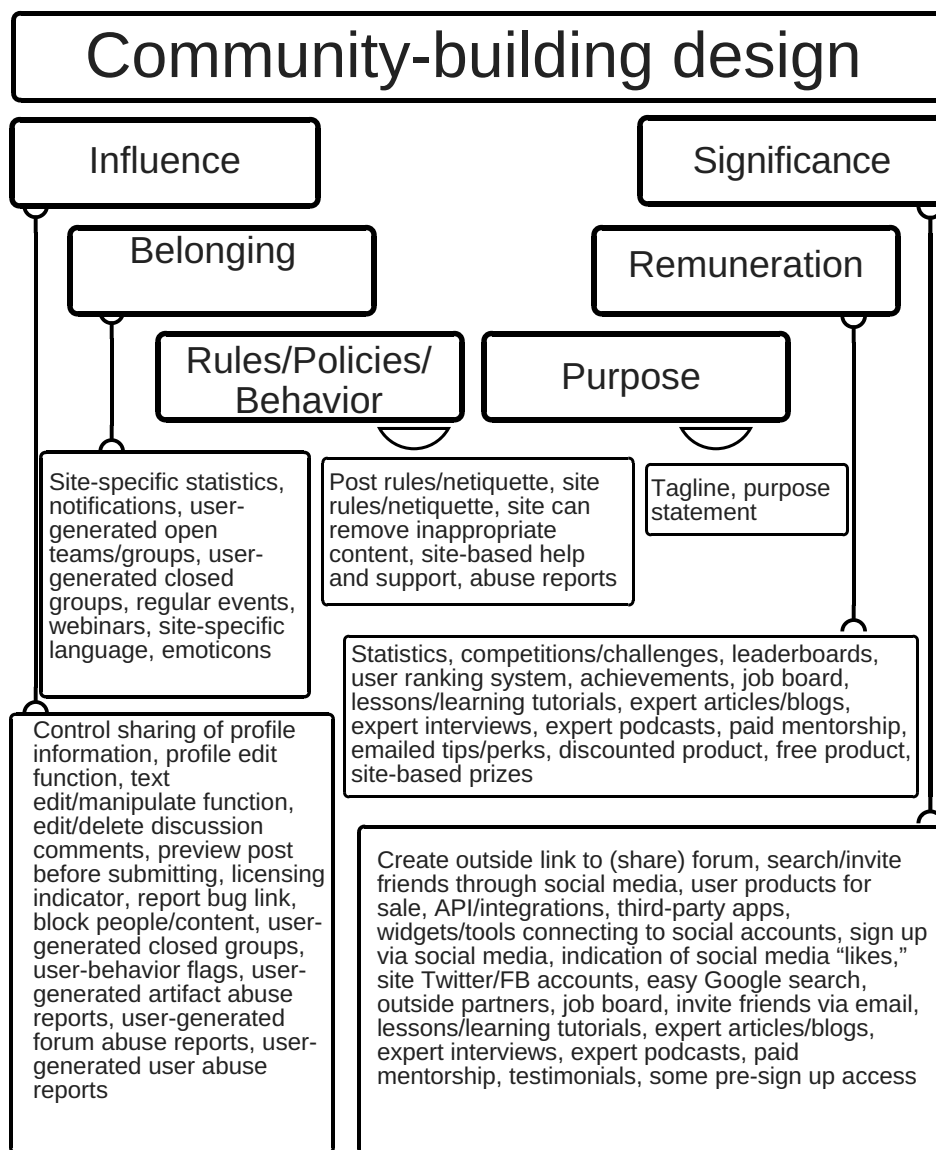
Community-building design

Influence

Significance

Belonging

Remuneration

Rules/Policies/ Behavior

Purpose

Site-specific statistics, notifications, user-generated open teams/groups, user-generated closed groups, regular events, webinars, site-specific language, emoticons

Post rules/netiquette, site rules/netiquette, site can remove inappropriate content, site-based help and support, abuse reports

Tagline, purpose statement

Statistics, competitions/challenges, leaderboards, user ranking system, achievements, job board, lessons/learning tutorials, expert articles/blogs, expert interviews, expert podcasts, paid mentorship, emailed tips/perks, discounted product, free product, site-based prizes

Control sharing of profile information, profile edit function, text edit/manipulate function, edit/delete discussion comments, preview post before submitting, licensing indicator, report bug link, block people/content, user-generated closed groups, user-behavior flags, user-generated artifact abuse reports, user-generated forum abuse reports, user-generated user abuse reports

Create outside link to (share) forum, search/invite friends through social media, user products for sale, API/integrations, third-party apps, widgets/tools connecting to social accounts, sign up via social media, indication of social media “likes,” site Twitter/FB accounts, easy Google search, outside partners, job board, invite friends via email, lessons/learning tutorials, expert articles/blogs, expert interviews, expert podcasts, paid mentorship, testimonials, some pre-sign up access